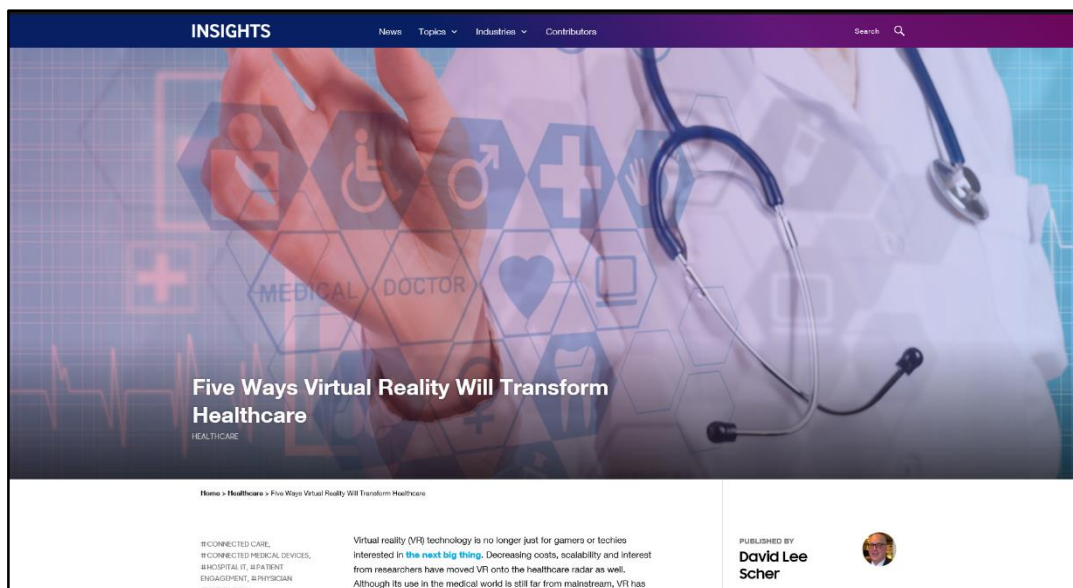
INSIGHTS News Topics Industries Contributors Search

MEDICAL DOCTOR

Five Ways Virtual Reality Will Transform Healthcare

HEALTHCARE

Home > Healthcare > Five Ways Virtual Reality Will Transform Healthcare

#CONNECTED CARE, #CONNECTED MEDICAL DEVICES, #HOSPITAL IT, #PATIENT ENGAGEMENT, #PHYSICIAN

Virtual reality (VR) technology is no longer just for gamers or techies interested in the next big thing. Decreasing costs, scalability and interest from researchers have moved VR onto the healthcare radar as well. Although its use in the medical world is still far from mainstream, VR has

PUBLISHED BY

David Lee Scher